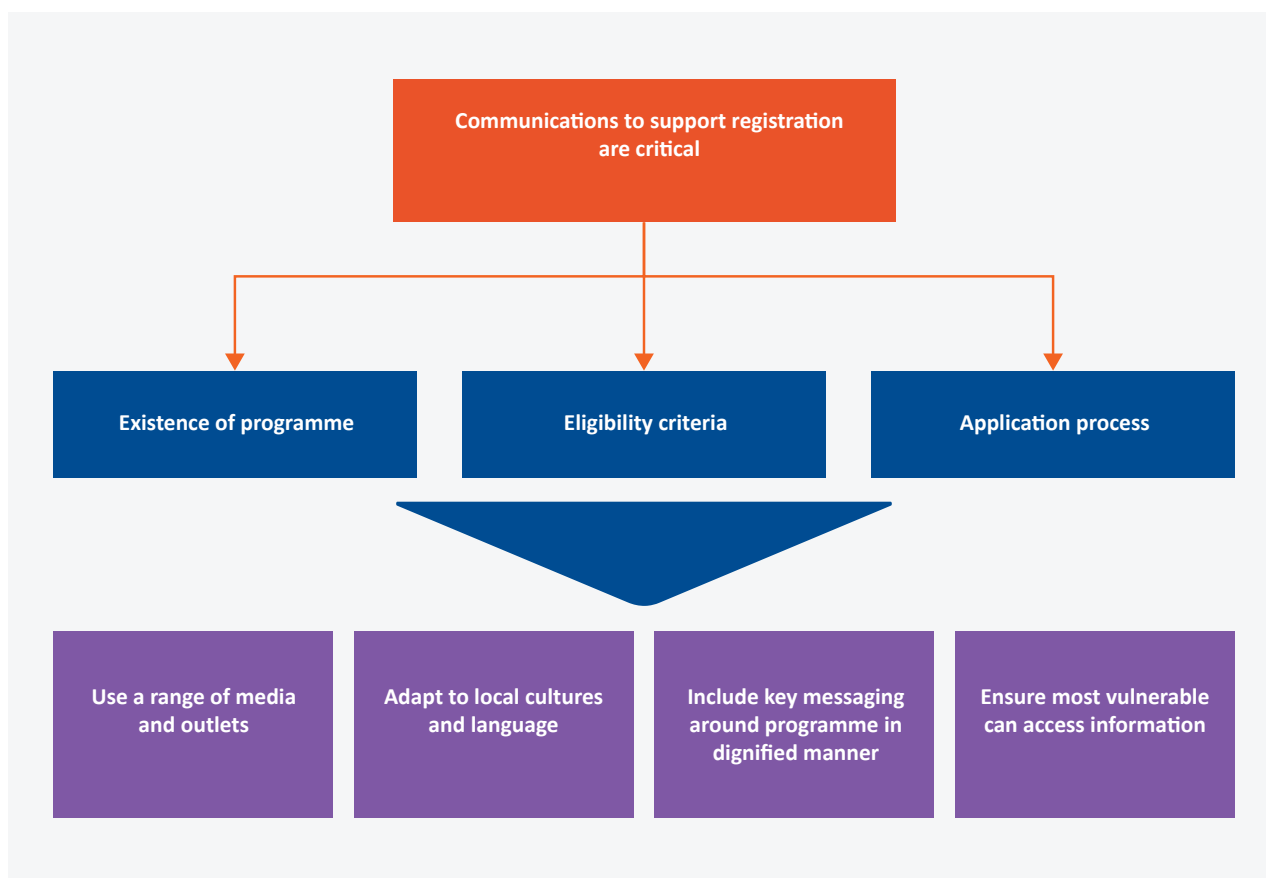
Communications to support registration are critical

Existence of programme

Eligibility criteria

Application process

Use a range of media and outlets

Adapt to local cultures and language

Include key messaging around programme in dignified manner

Ensure most vulnerable can access information